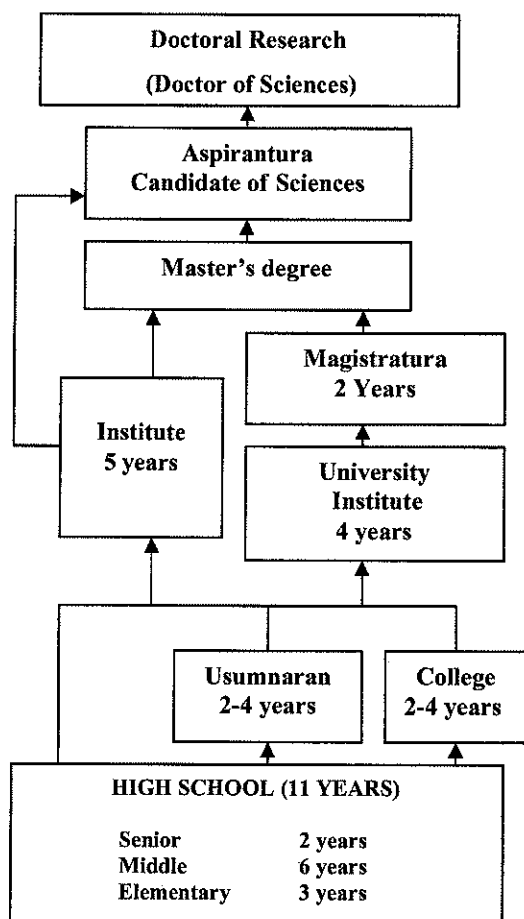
Doctoral Research
(Doctor of Sciences)

Aspirantura
Candidate of Sciences

Master's degree

Magistratura
2 Years

Institute
5 years

University
Institute
4 years

Usumnaran
2-4 years

College
2-4 years

HIGH SCHOOL (11 YEARS)

| | |
|---|---|
| Senior | 2 years |
| Middle | 6 years |
| Elementary | 3 years |